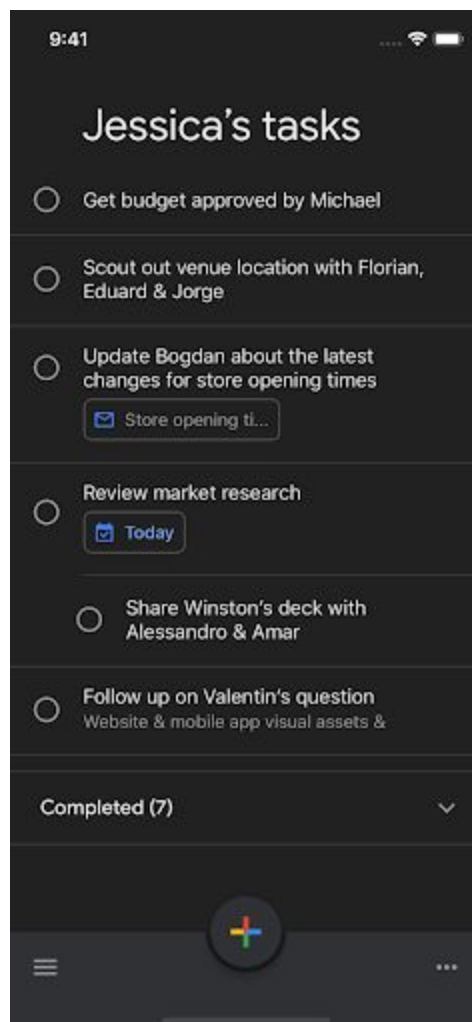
9:41

Jessica’s tasks

Get budget approved by Michael

Scout out venue location with Florian, Eduard & Jorge

Update Bogdan about the latest changes for store opening times

Store opening ti...

Review market research

Today

Share Winston’s deck with Alessandro & Amar

Follow up on Valentin’s question

Website & mobile app visual assets &

Completed (7)